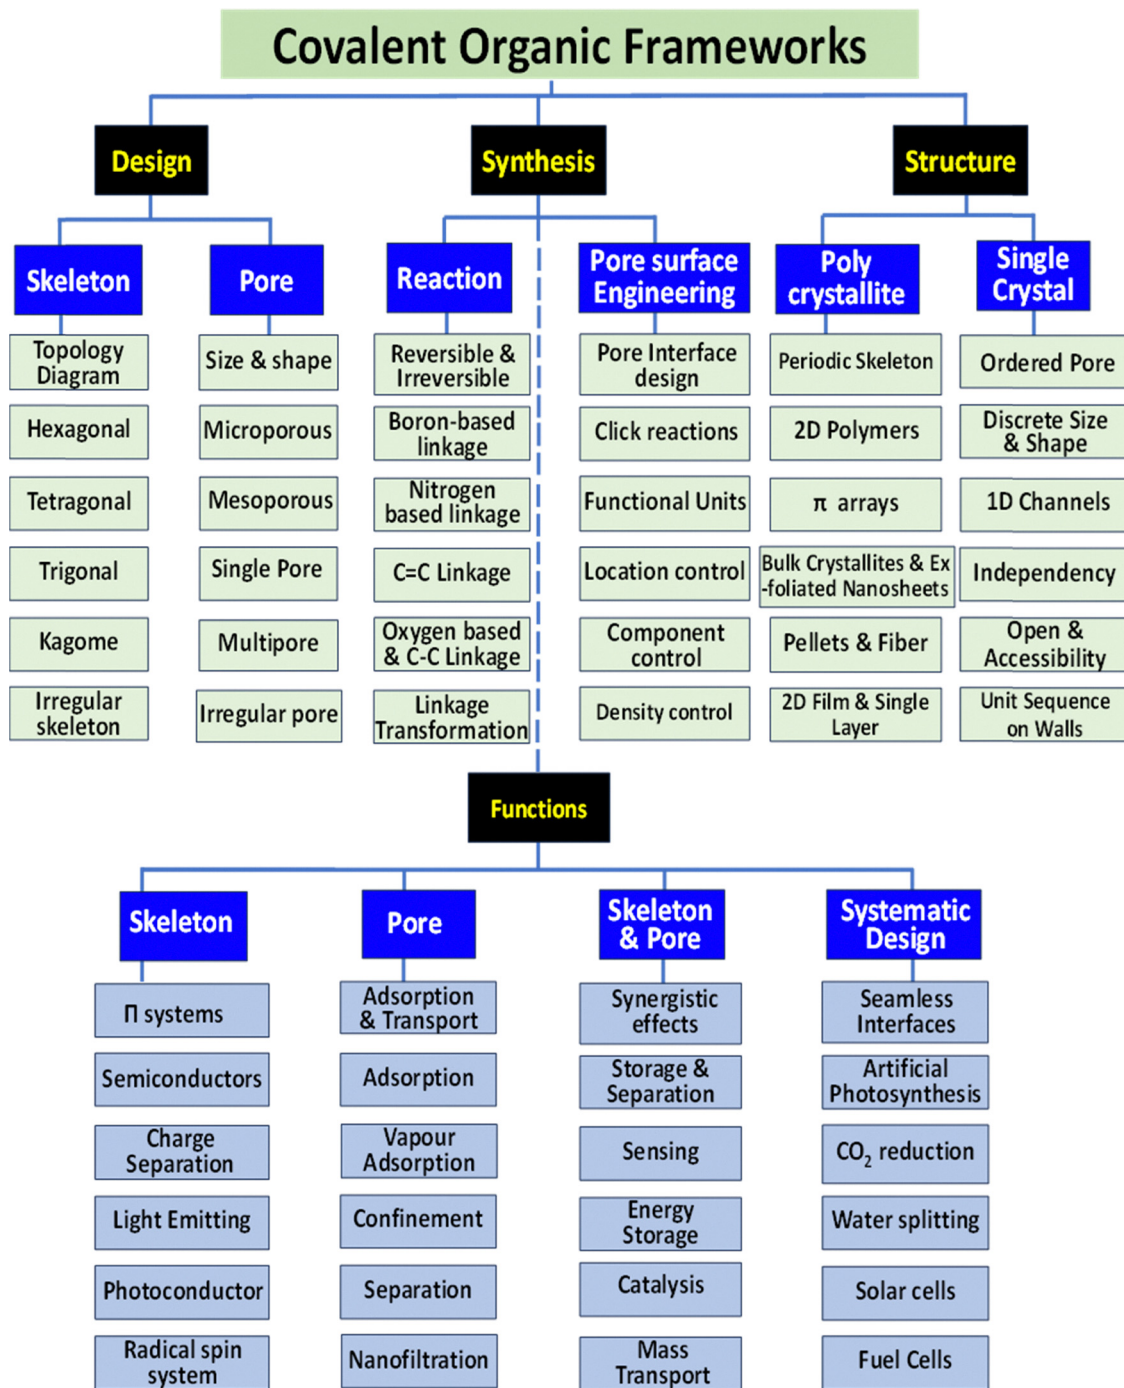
Covalent Organic Frameworks

Design

Skeleton

Topology Diagram

Hexagonal

Tetragonal

Trigonal

Kagome

Irregular skeleton

Pore

Size & shape

Microporous

Mesoporous

Single Pore

Multipore

Irregular pore

Synthesis

Reaction

Reversible & Irreversible

Boron-based linkage

Nitrogen based linkage

C=C Linkage

Oxygen based & C-C Linkage

Linkage Transformation

Pore surface Engineering

Pore Interface design

Click reactions

Functional Units

Location control

Component control

Density control

Structure

Poly crystallite

Periodic Skeleton

2D Polymers

$\pi$ arrays

Bulk Crystallites & Ex-foliated Nanosheets

Pellets & Fiber

2D Film & Single Layer

Single Crystal

Ordered Pore

Discrete Size & Shape

1D Channels

Independency

Open & Accessibility

Unit Sequence on Walls

Functions

Skeleton

$\Pi$ systems

Semiconductors

Charge Separation

Light Emitting

Photoconductor

Radical spin system

Pore

Adsorption & Transport

Adsorption

Vapour Adsorption

Confinement

Separation

Nanofiltration

Skeleton & Pore

Synergistic effects

Storage & Separation

Sensing

Energy Storage

Catalysis

Mass Transport

Systematic Design

Seamless Interfaces

Artificial Photosynthesis

$CO_2$ reduction

Water splitting

Solar cells

Fuel Cells